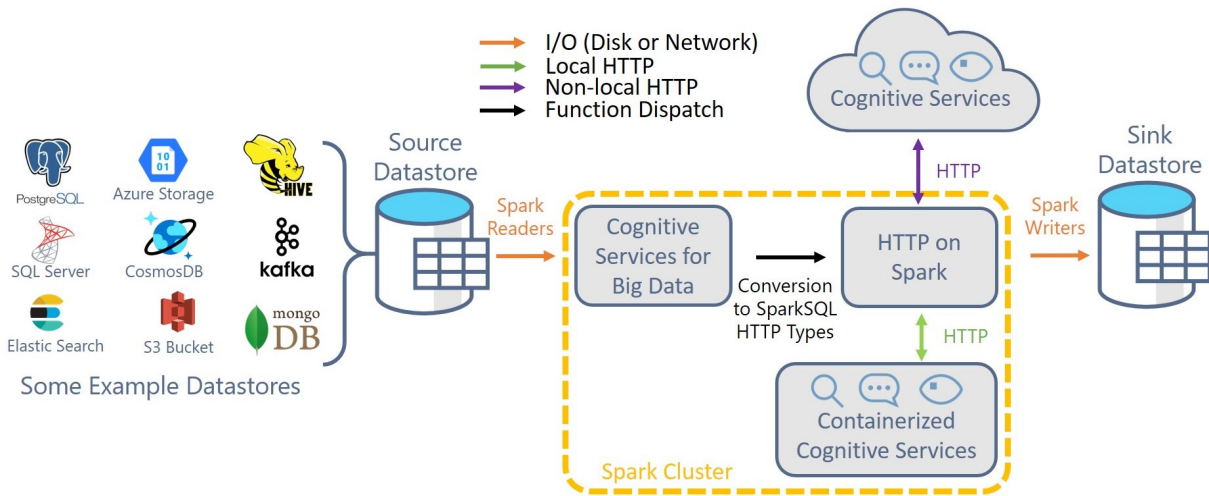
I/O (Disk or Network)
Local HTTP
Non-local HTTP
Function Dispatch

Cognitive Services

PostgreSQL
Azure Storage
HIVE
SQL Server
CosmosDB
kafka
Elastic Search
S3 Bucket
mongo DB

Some Example Datastores

Source Datastore

Spark Readers

Cognitive Services for Big Data

Conversion to SparkSQL HTTP Types

HTTP

HTTP on Spark

HTTP

Containerized Cognitive Services

Spark Cluster

Spark Writers

Sink Datastore